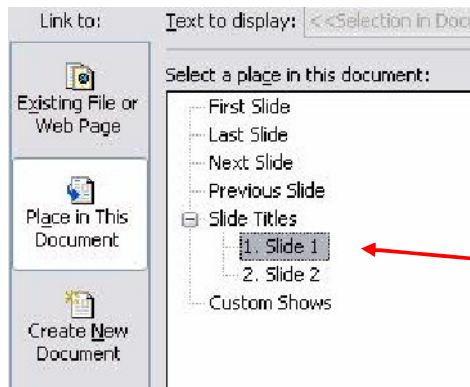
Link to:

Text to display: <<Selection in Doc

Existing File or Web Page

Place in This Document

Create New Document

Select a place in this document:

First Slide
Last Slide
Next Slide
Previous Slide
Slide Titles
1. Slide 1
2. Slide 2
Custom Shows